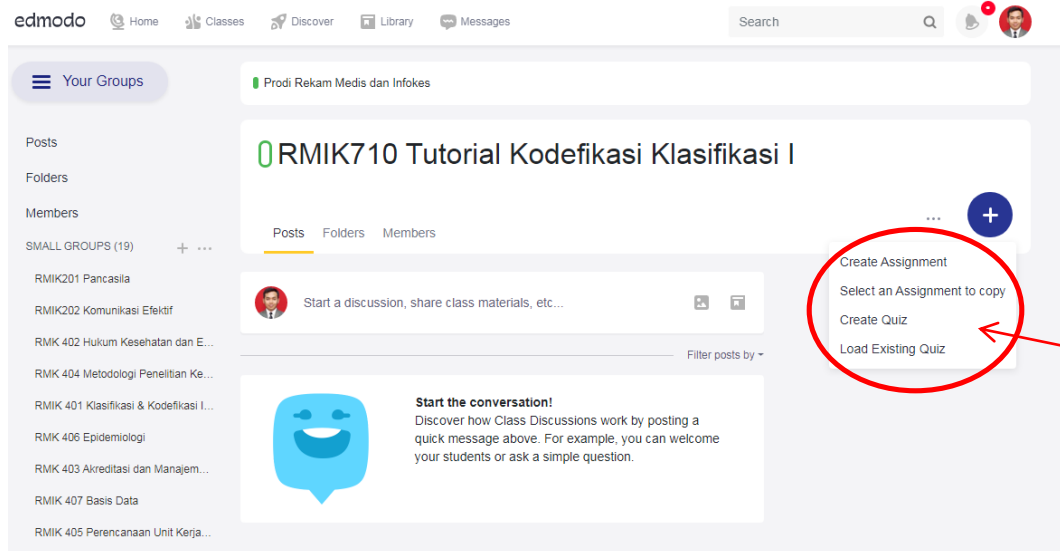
edmodo Home Classes Discover Library Messages Search

Your Groups

Posts
Folders
Members
SMALL GROUPS (19) + ···
RMIK201 Pancasila
RMIK202 Komunikasi Efektif
RMIK 402 Hukum Kesehatan dan E...
RMIK 404 Metodologi Penelitian Ke...
RMIK 401 Klasifikasi & Kodefikasi I...
RMIK 406 Epidemiologi
RMIK 403 Akreditasi dan Manajem...
RMIK 407 Basis Data
RMIK 405 Perencanaan Unit Kerja...

Prodi Rekam Medis dan Infokes

RMIK710 Tutorial Kodefikasi Klasifikasi I

Posts Folders Members

···
+
Create Assignment
Select an Assignment to copy
Create Quiz
Load Existing Quiz

Start a discussion, share class materials, etc...

Filter posts by

Start the conversation!
Discover how Class Discussions work by posting a quick message above. For example, you can welcome your students or ask a simple question.